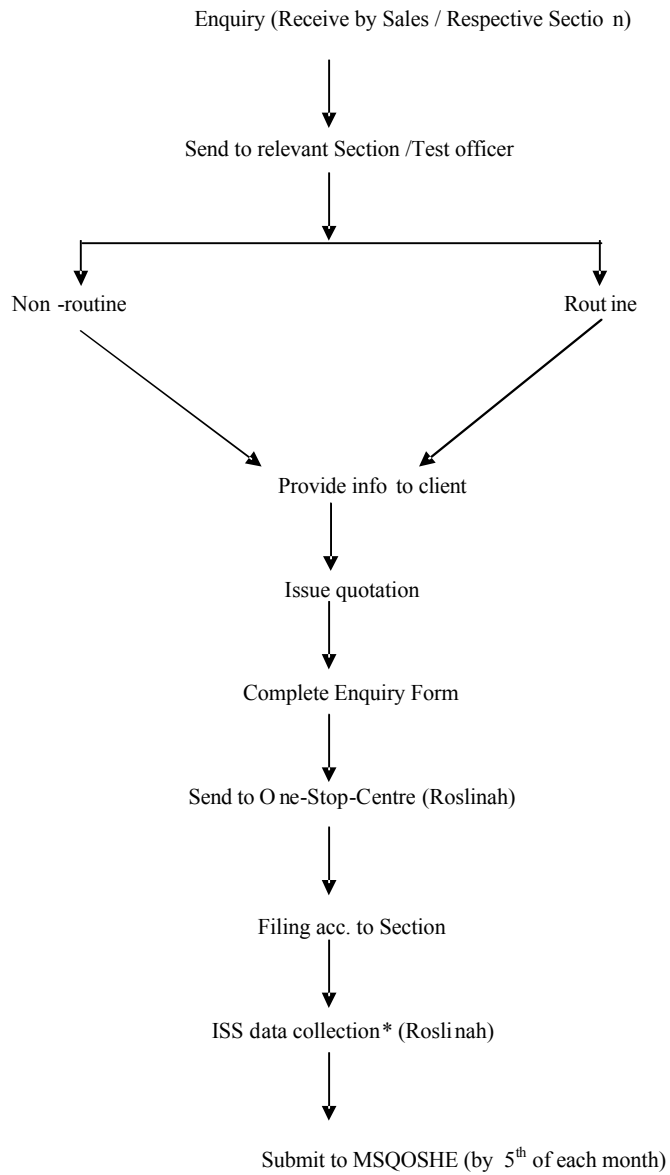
Enquiry (Receive by Sales / Respective Section)

Send to relevant Section /Test officer

Non -routine

Routine

Provide info to client

Issue quotation

Complete Enquiry Form

Send to One-Stop-Centre (Roslinah)

Filing acc. to Section

ISS data collection* (Roslinah)

Submit to MSQOSHE (by $5^{th}$ of each month)